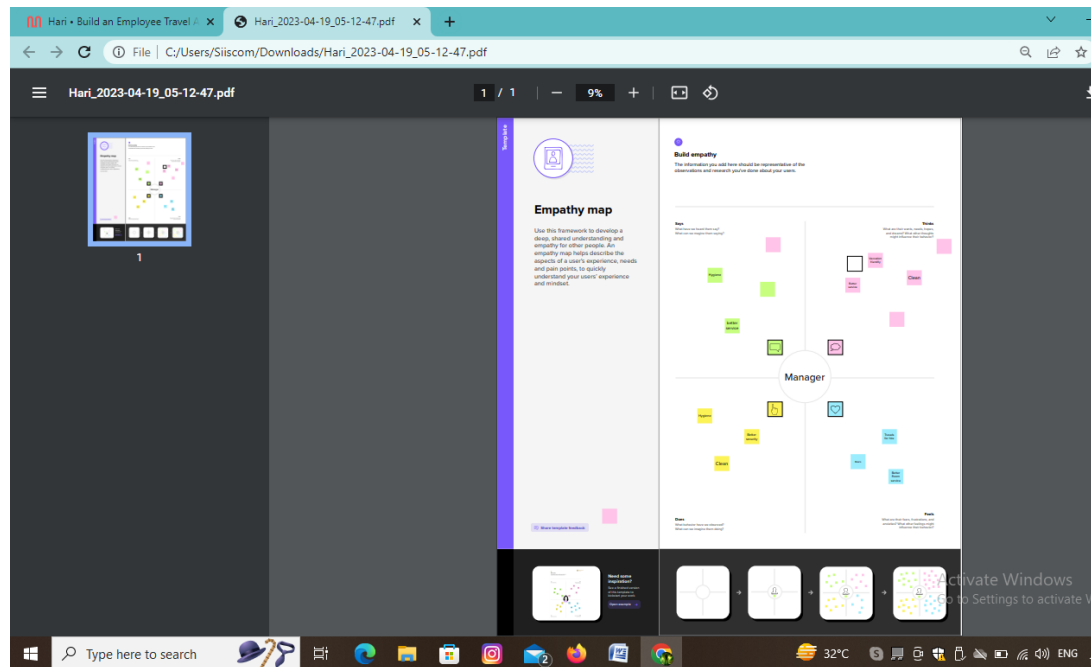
Hari • Build an Employee Travel A ×
Hari_2023-04-19_05-12-47.pdf ×
+

File | C:/Users/Siiscom/Downloads/Hari_2023-04-19_05-12-47.pdf

Hari_2023-04-19_05-12-47.pdf
1 / 1 | — 9% +

1

Template

Empathy map

Use this framework to develop a deep, shared understanding and empathy for other people. An empathy map helps describe the aspects of a user's experience, needs and pain points, to quickly understand your users' experience and mindset.

Share template feedback

Build empathy
The information you add here should be representative of the observations and research you've done about your users.

Says
What have we heard them say? What can we imagine them saying?

Thinks
What are their wants, needs, hopes, and dreams? What other thoughts might influence their behavior?

Hygiene
Clean
Better security
Manager
Hygiene
Better security
Clean

Does
What behavior have we observed? What can we imagine them doing?

Feels
What are their fears, frustrations, and anxieties? What other feelings might influence their behavior?

Need some inspiration?
See a finished version of this template to kickstart your work.
Open example

Activate Windows
Go to Settings to activate W

Type here to search
32°C
ENG